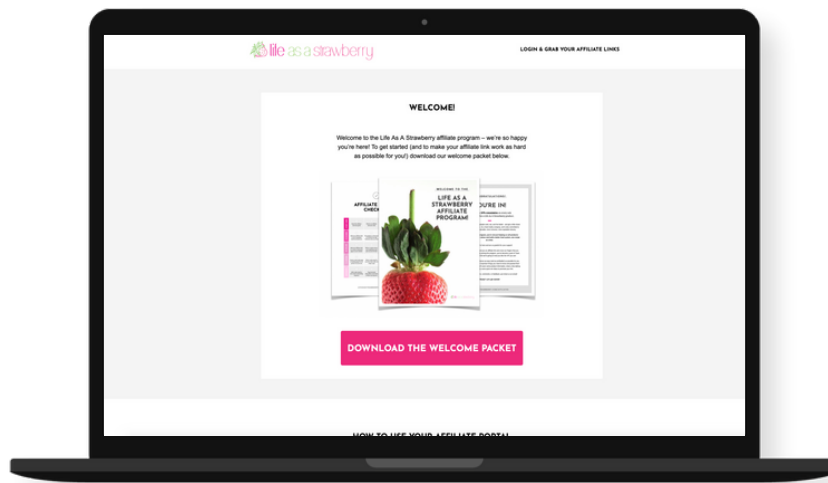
life as a strawberry

LOGIN & GRAB YOUR AFFILIATE LINKS

WELCOME!

Welcome to the Life As A Strawberry affiliate program – we're so happy you're here! To get started (and to make your affiliate link work as hard as possible for you!) download our welcome packet below.

AFFILIATE CHECK

WELCOME TO THE LIFE AS A STRAWBERRY AFFILIATE PROGRAM!

YOU'RE IN!

DOWNLOAD THE WELCOME PACKET

HOW TO USE YOUR AFFILIATE PORTAL